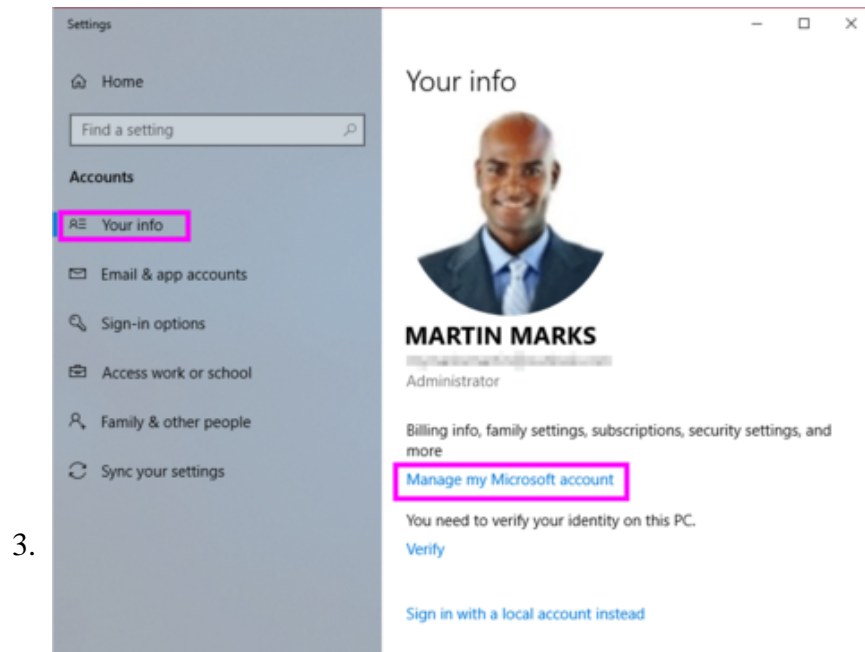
3.

Settings

Home

Find a setting

Accounts

Your info

Email & app accounts

Sign-in options

Access work or school

Family & other people

Sync your settings

Your info

MARTIN MARKS

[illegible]

Administrator

Billing info, family settings, subscriptions, security settings, and more

Manage my Microsoft account

You need to verify your identity on this PC.

Verify

Sign in with a local account instead